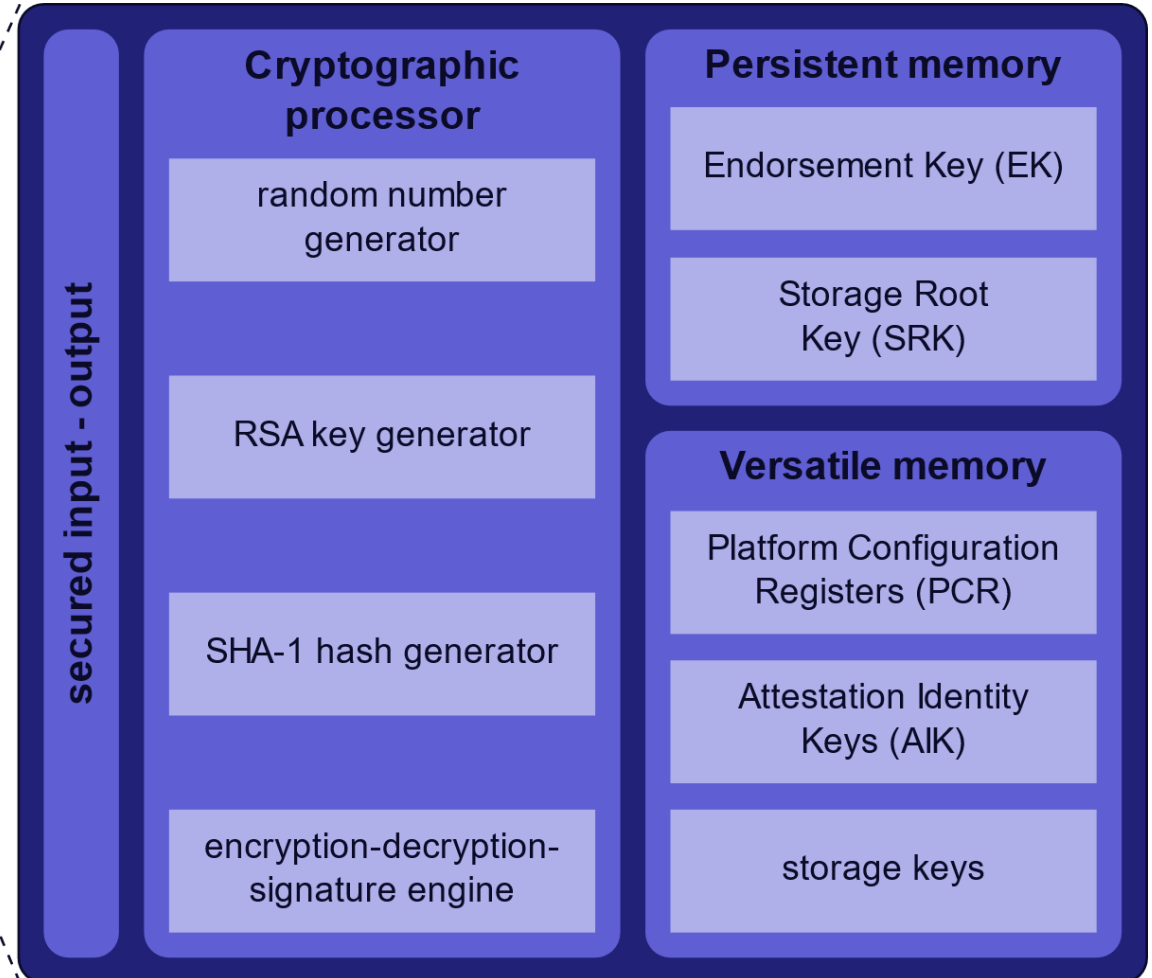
secured input - output

Cryptographic processor

random number generator

RSA key generator

SHA-1 hash generator

encryption-decryption-signature engine

Persistent memory

Endorsement Key (EK)

Storage Root Key (SRK)

Versatile memory

Platform Configuration Registers (PCR)

Attestation Identity Keys (AIK)

storage keys